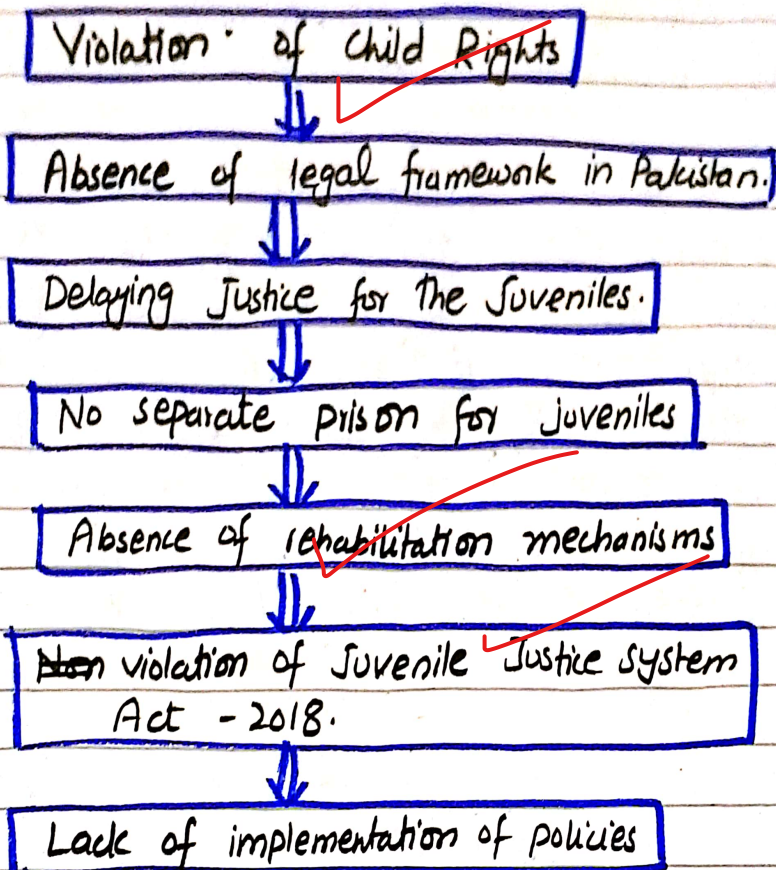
Violation of Child Rights

Absence of legal framework in Pakistan.

Delaying Justice for The Juveniles.

No separate prison for juveniles

Absence of rehabilitation mechanisms

~~Non~~ violation of Juvenile Justice system Act - 2018.

Lack of implementation of policies